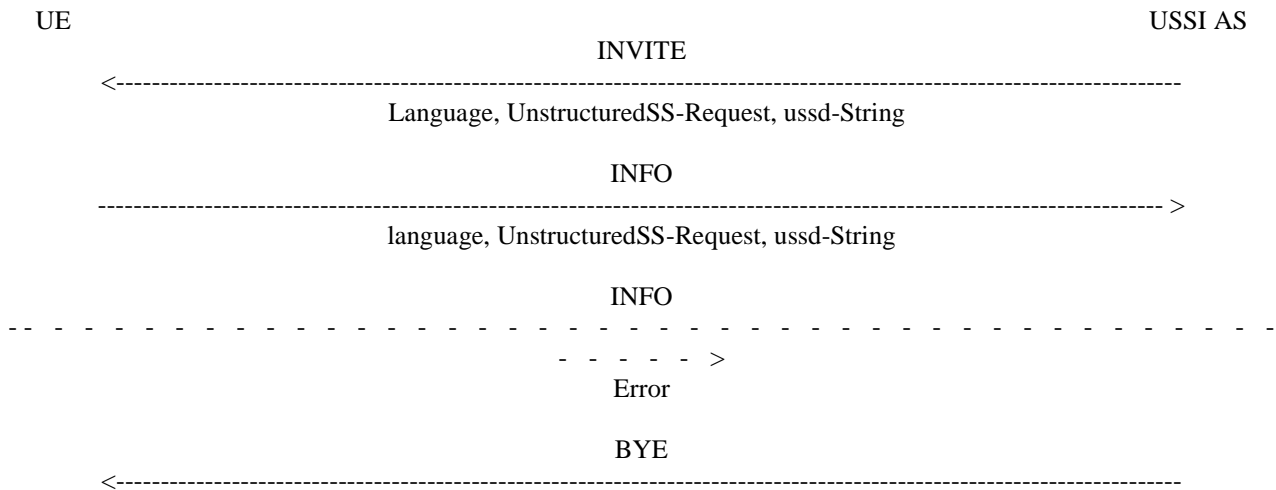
UE

USSI AS

INVITE

<------------------------------------------------------------------------------------------------------------------------

Language, UnstructuredSS-Request, ussd-String

INFO

------------------------------------------------------------------------------------------------------------------------ >

language, UnstructuredSS-Request, ussd-String

INFO

- - - - - - - - - - - - - - - - - - - - - - - - - - - - - - - - - - - - - - - - - - - - - - - - - - - - - - - - - - - - - - >

Error

BYE

<------------------------------------------------------------------------------------------------------------------------